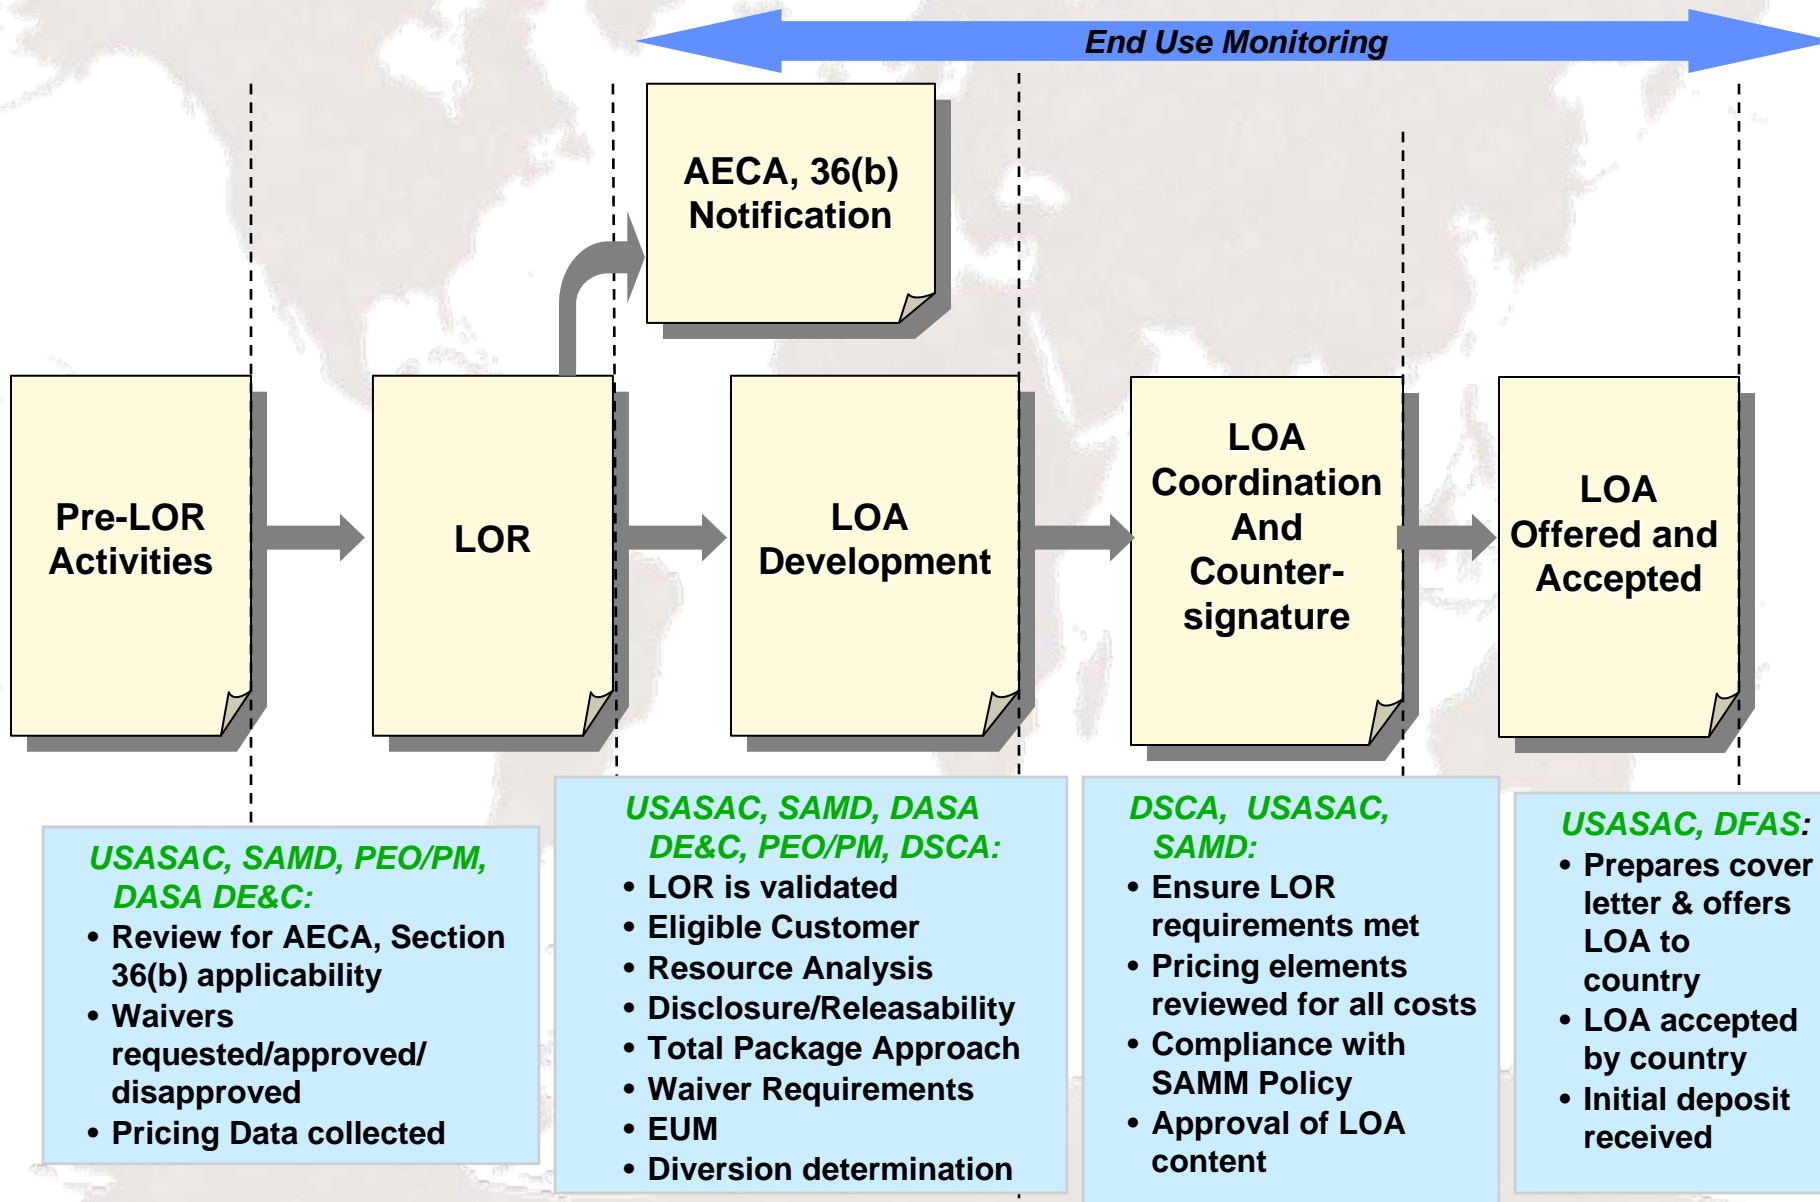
End Use Monitoring

AECA, 36(b) Notification

Pre-LOR Activities

LOR

LOA Development

LOA Coordination And Counter-signature

LOA Offered and Accepted

USASAC, SAMD, PEO/PM, DASA DE&C:
• Review for AECA, Section 36(b) applicability
• Waivers requested/approved/ disapproved
• Pricing Data collected

USASAC, SAMD, DASA DE&C, PEO/PM, DSCA:
• LOR is validated
• Eligible Customer
• Resource Analysis
• Disclosure/Releasability
• Total Package Approach
• Waiver Requirements
• EUM
• Diversion determination

DSCA, USASAC, SAMD:
• Ensure LOR requirements met
• Pricing elements reviewed for all costs
• Compliance with SAMM Policy
• Approval of LOA content

USASAC, DFAS:
• Prepares cover letter & offers LOA to country
• LOA accepted by country
• Initial deposit received